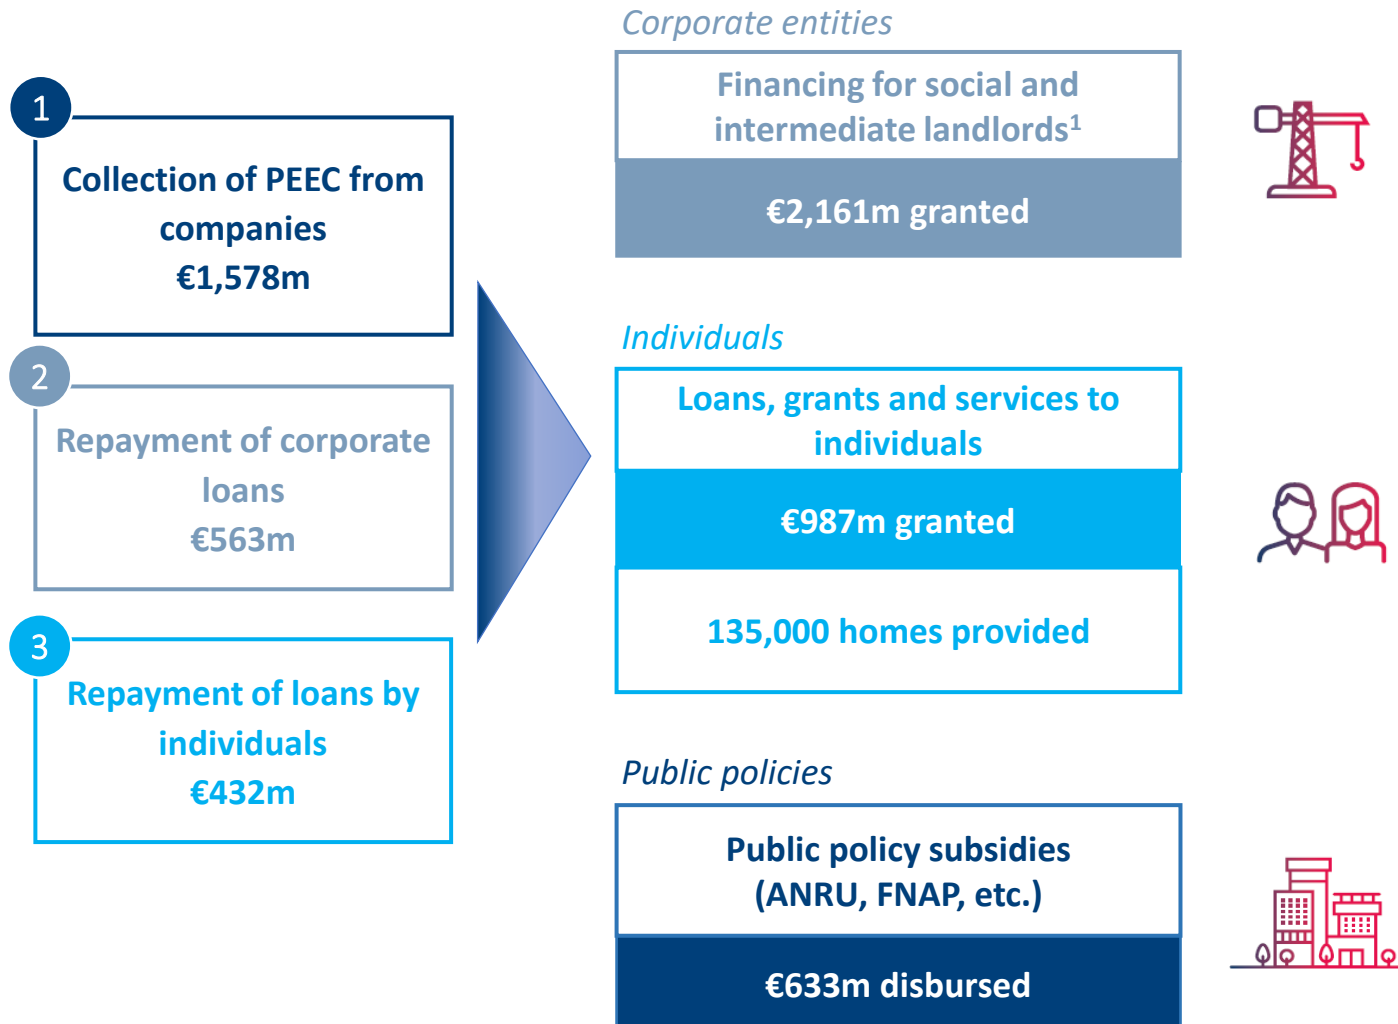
1

Collection of PEEC from companies
€1,578m

2

Repayment of corporate loans
€563m

3

Repayment of loans by individuals
€432m

Corporate entities

Financing for social and intermediate landlords$^1$

€2,161m granted

Individuals

Loans, grants and services to individuals

€987m granted

135,000 homes provided

Public policies

Public policy subsidies (ANRU, FNAP, etc.)

€633m disbursed